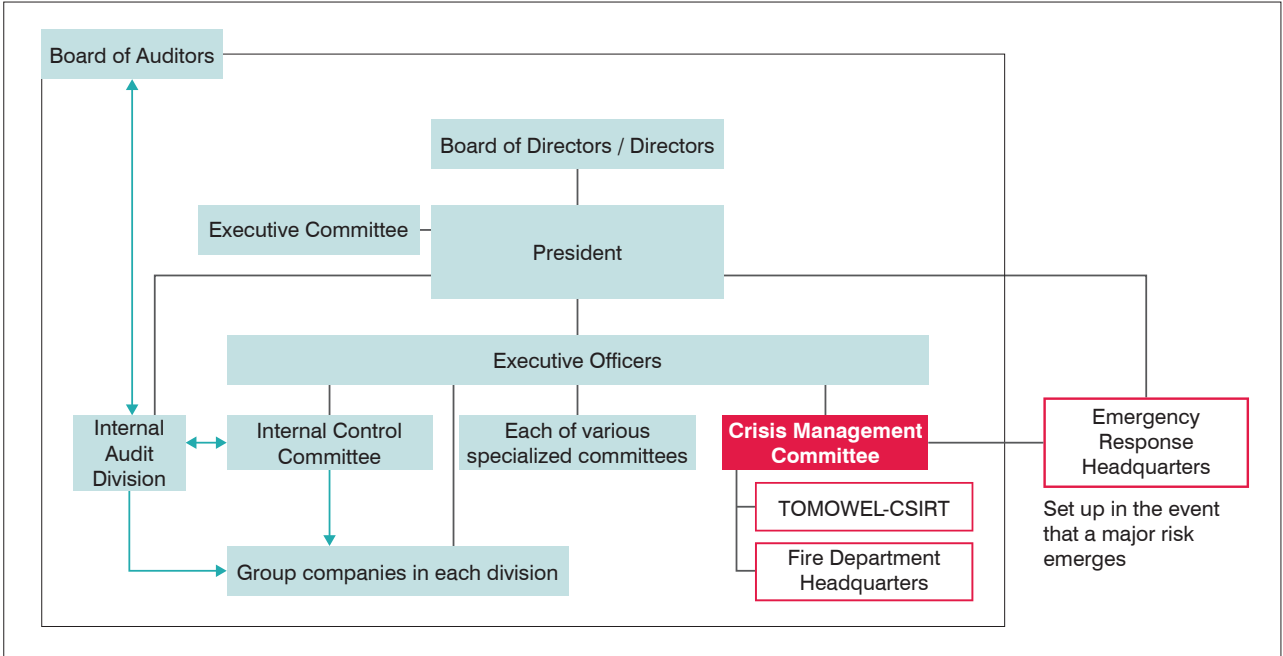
Board of Auditors

Board of Directors / Directors

Executive Committee

President

Executive Officers

Internal Audit Division

Internal Control Committee

Each of various specialized committees

Crisis Management Committee

Emergency Response Headquarters

Set up in the event that a major risk emerges

TOMOWEL-CSIRT

Fire Department Headquarters

Group companies in each division